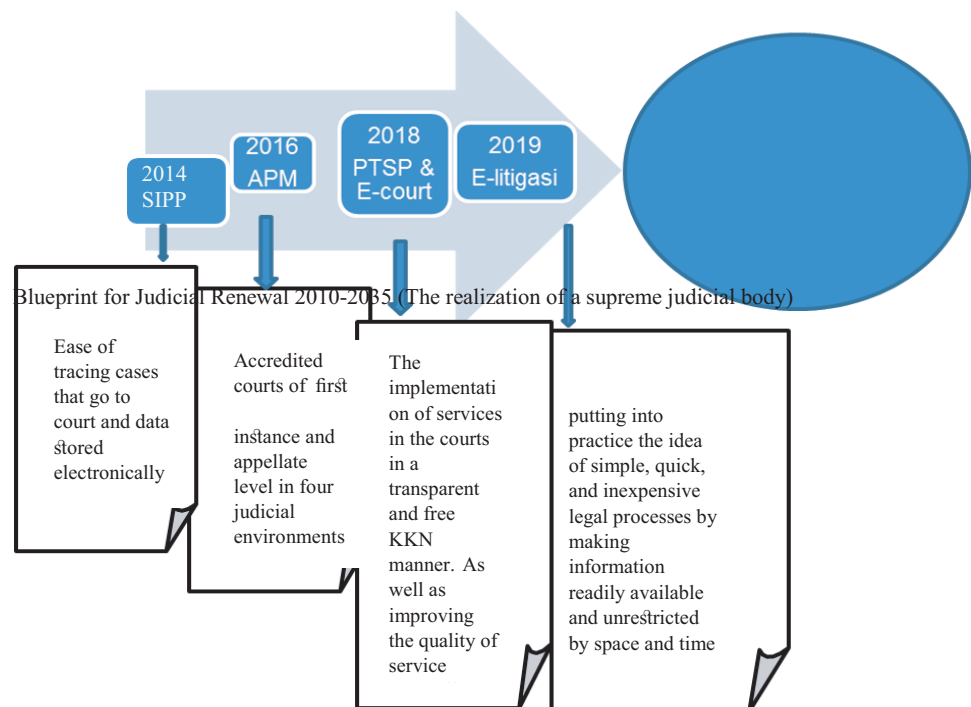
2014 SIPP

2016 APM

2018 PTSP & E-court

2019 E-litigasi

Blueprint for Judicial Renewal 2010-2035 (The realization of a supreme judicial body)

Ease of tracing cases that go to court and data stored electronically

Accredited courts of first

instance and appellate level in four judicial environments

The implementation of services in the courts in a transparent and free KKN manner. As well as improving the quality of service

putting into practice the idea of simple, quick, and inexpensive legal processes by making information readily available and unrestricted by space and time